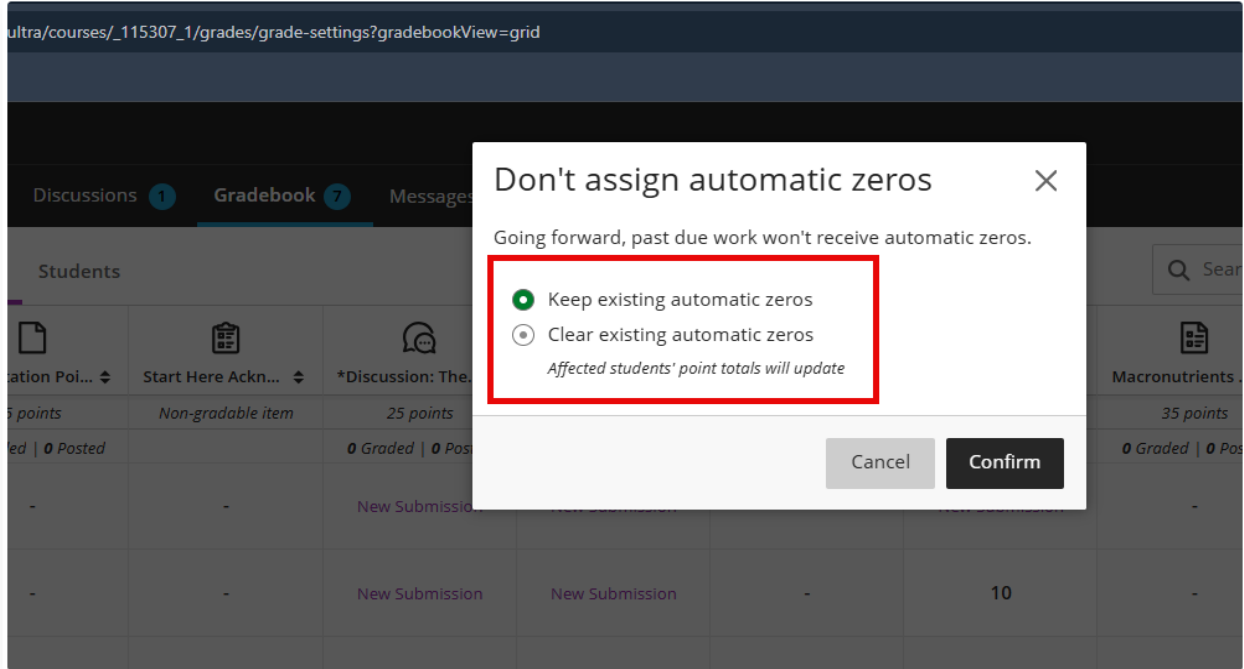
ultra/courses/_115307_1/grades/grade-settings?gradebookView=grid

Discussions 1 Gradebook 7 Messages

Students

Search

cation Poi...

Start Here Ackn...

*Discussion: The...

Macronutrients ...

5 points

Non-gradable item

25 points

35 points

led | 0 Posted

0 Graded | 0 Pos

0 Graded | 0 Po

-

-

New Submission

-

-

-

New Submission

New Submission

-

10

-

Don't assign automatic zeros

Going forward, past due work won't receive automatic zeros.

Keep existing automatic zeros

Clear existing automatic zeros

Affected students' point totals will update

Cancel

Confirm